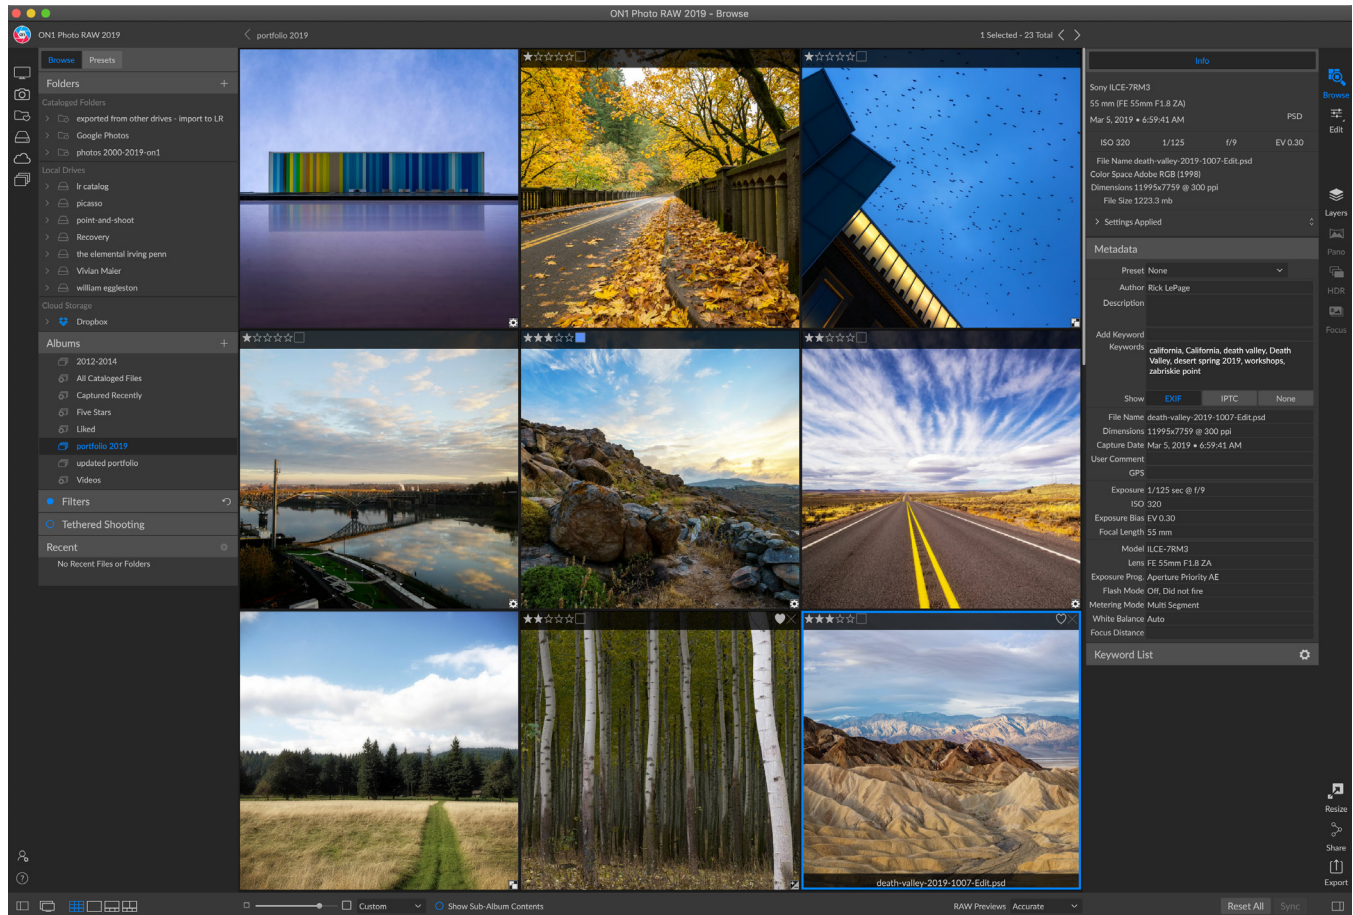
ON1 Photo RAW 2019 - Browse

ON1 Photo RAW 2019

portfolio 2019

1 Selected - 23 Total

Browse Presets

Folders

Cataloged Folders
exported from other drives - import to LR
Google Photos
photos 2000-2019-on1

Local Drives
lr catalog
picasso
point-and-shoot
Recovery
the elemental irving penn
Vivian Maier
william eggleston

Cloud Storage
Dropbox

Albums
2012-2014
All Cataloged Files
Captured Recently
Five Stars
Liked
portfolio 2019
updated portfolio
Videos

Filters

Tethered Shooting

Recent
No Recent Files or Folders

death-valley-2019-1007-Edit.psd

Info

Sony ILCE-7RM3
55 mm (FE 55mm F1.8 ZA)
Mar 5, 2019 • 6:59:41 AM
PSD
ISO 320 1/125 f/9 EV 0.30
File Name death-valley-2019-1007-Edit.psd
Color Space Adobe RGB (1998)
Dimensions 11995x7759 @ 300 ppi
File Size 1223.3 mb

Settings Applied

Metadata
Preset None
Author Rick LePage
Description
Add Keyword
Keywords california, California, death valley, Death Valley, desert spring 2019, workshops, zabriskie point
Show EXIF IPTC None
File Name death-valley-2019-1007-Edit.psd
Dimensions 11995x7759 @ 300 ppi
Capture Date Mar 5, 2019 • 6:59:41 AM
User Comment
GPS
Exposure 1/125 sec @ f/9
ISO 320
Exposure Bias EV 0.30
Focal Length 55 mm
Model ILCE-7RM3
Lens FE 55mm F1.8 ZA
Exposure Prog. Aperture Priority AE
Flash Mode Off, Did not fire
Metering Mode Multi Segment
White Balance Auto
Focus Distance

Keyword List

Browse
Edit
Layers
Pano
HDR
Focus
Resize
Share
Export

Custom
Show Sub-Album Contents
RAW Previews Accurate
Reset All
Sync